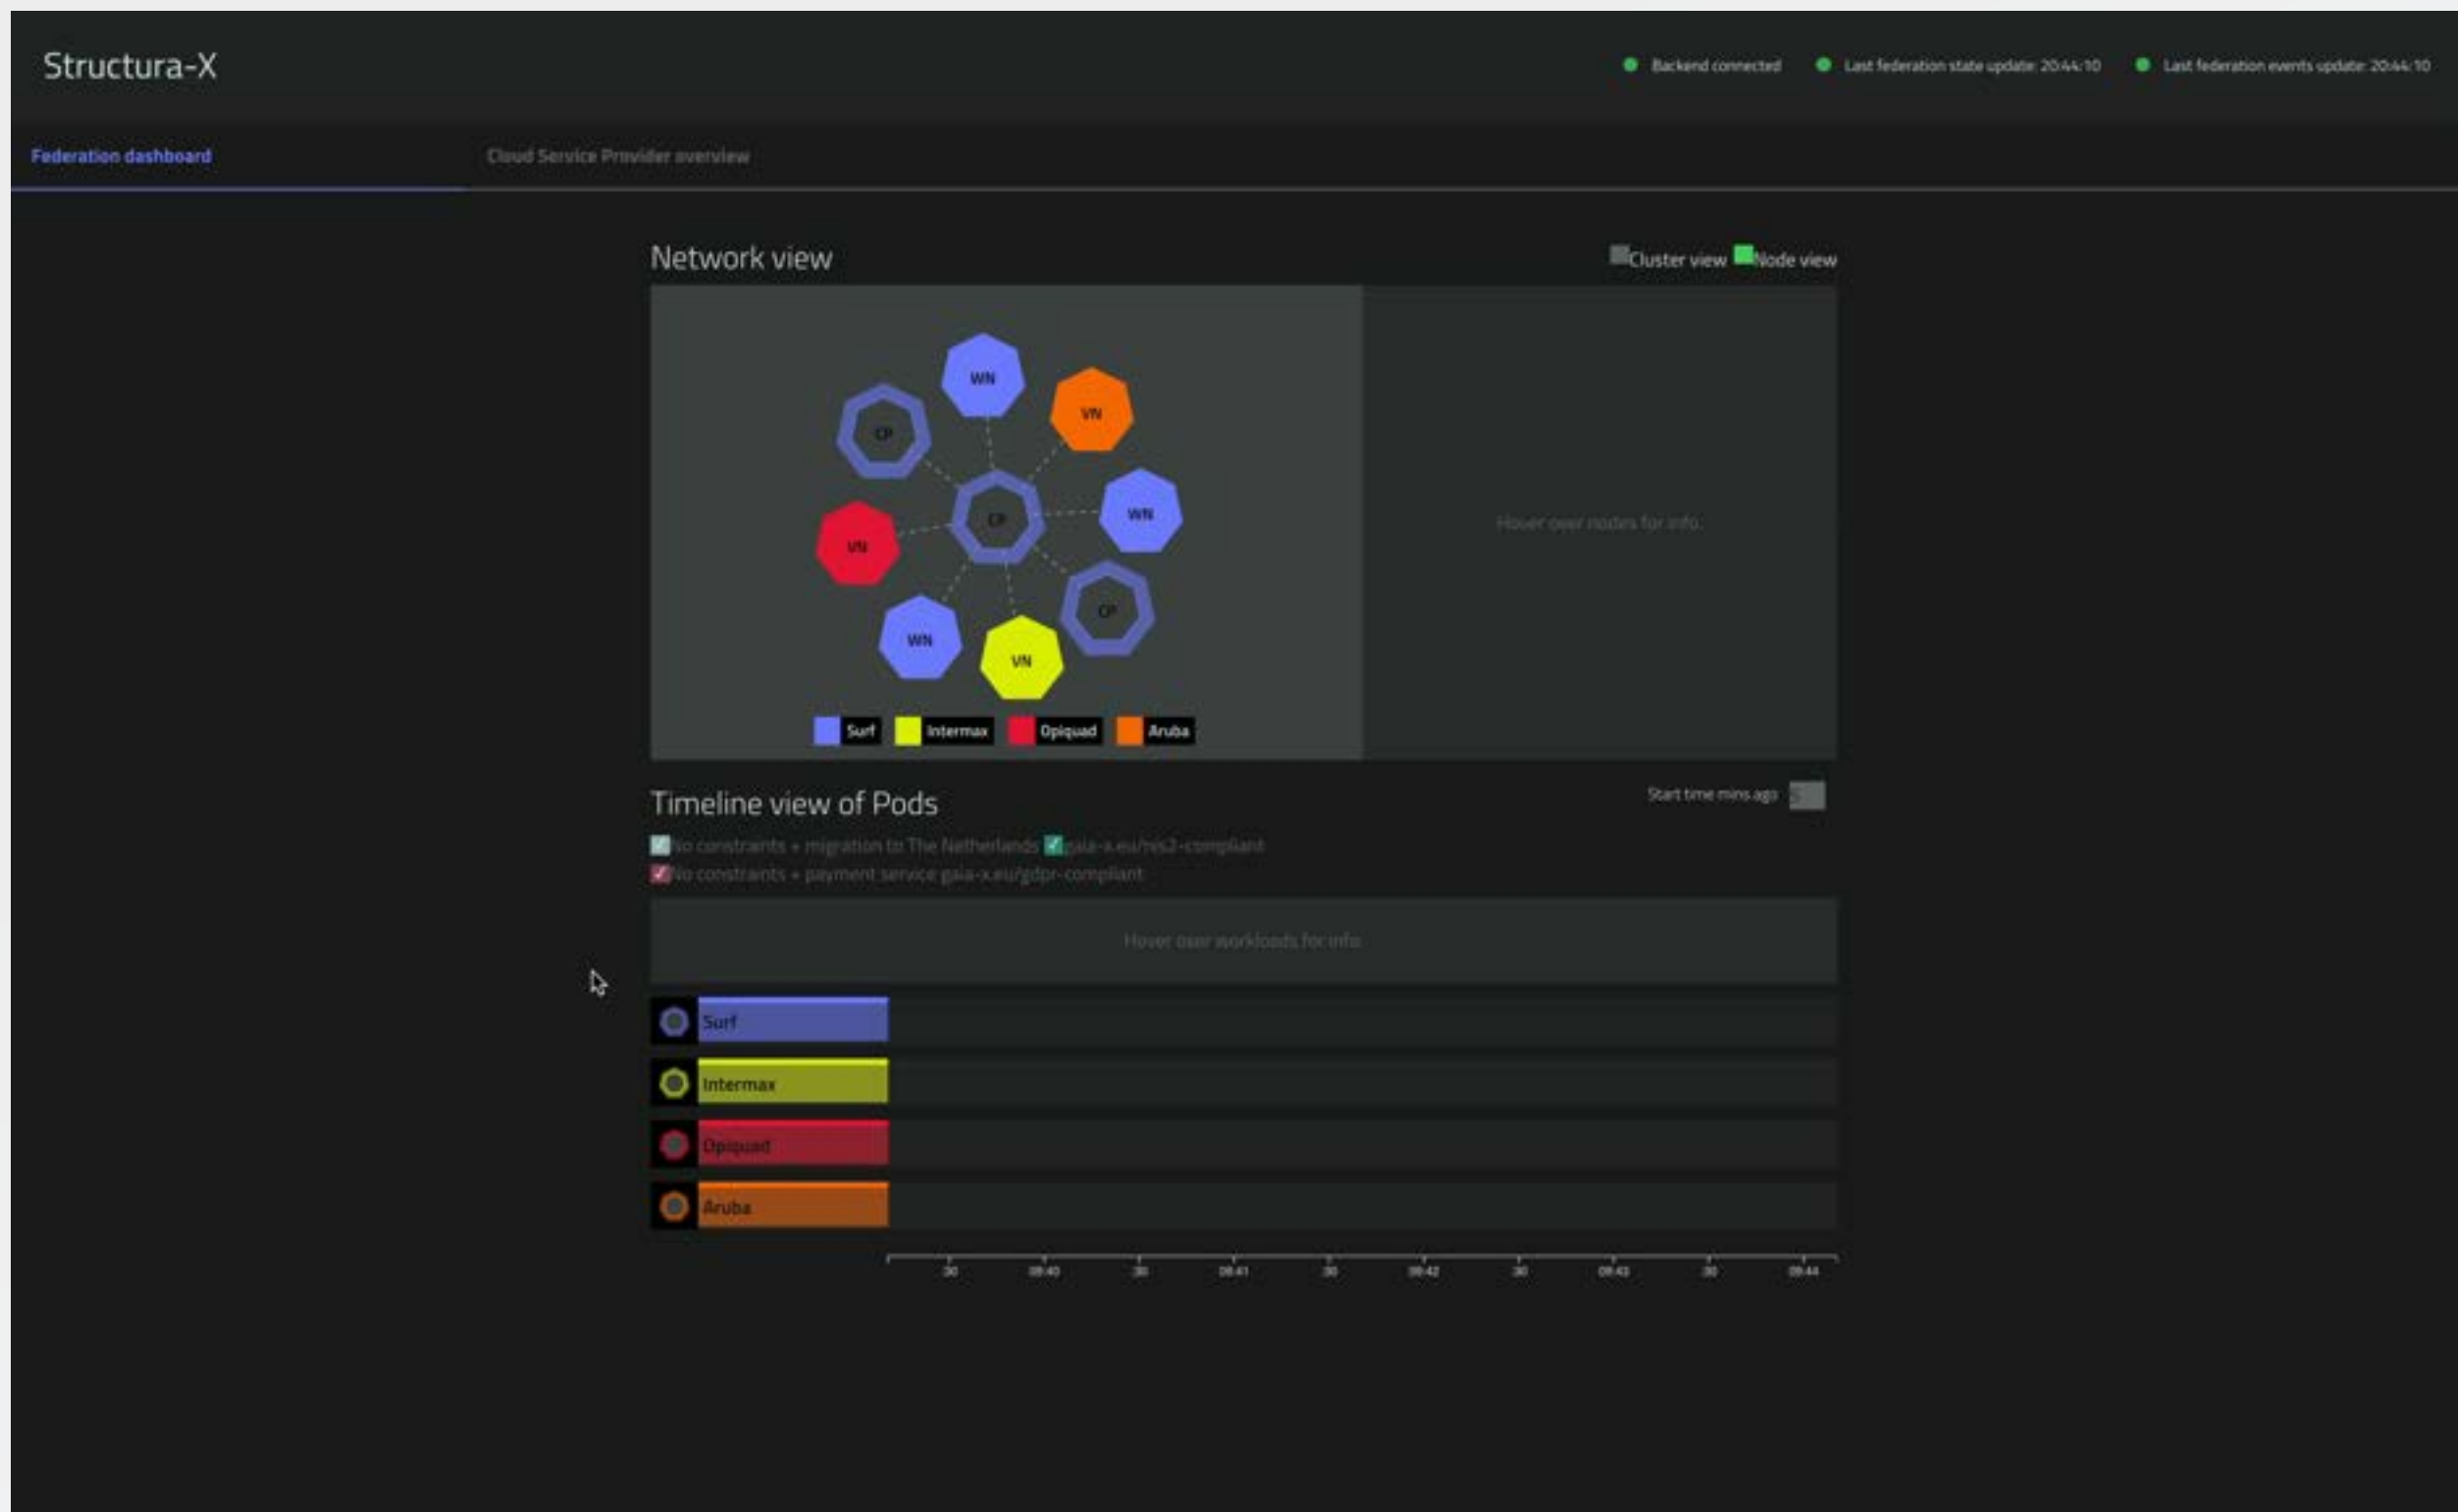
Structura-X

Backend connected Last federation state update: 20:44:10 Last federation events update: 20:44:10

Federation dashboard Cloud Service Provider overview

Network view

Cluster view Node view

WN
VN
CP
WN
VN
CP
CP
WN
VN

Surf Intermax Opiquad Aruba

Hover over nodes for info.

Timeline view of Pods

Start time mins ago

No constraints + migration to The Netherlands gaia-x.eu/nis2-compliant
No constraints + payment service gaia-x.eu/gdpr-compliant

Hover over workloads for info.

Surf
Intermax
Opiquad
Aruba

30 09:40 30 09:41 30 09:42 30 09:43 30 09:44